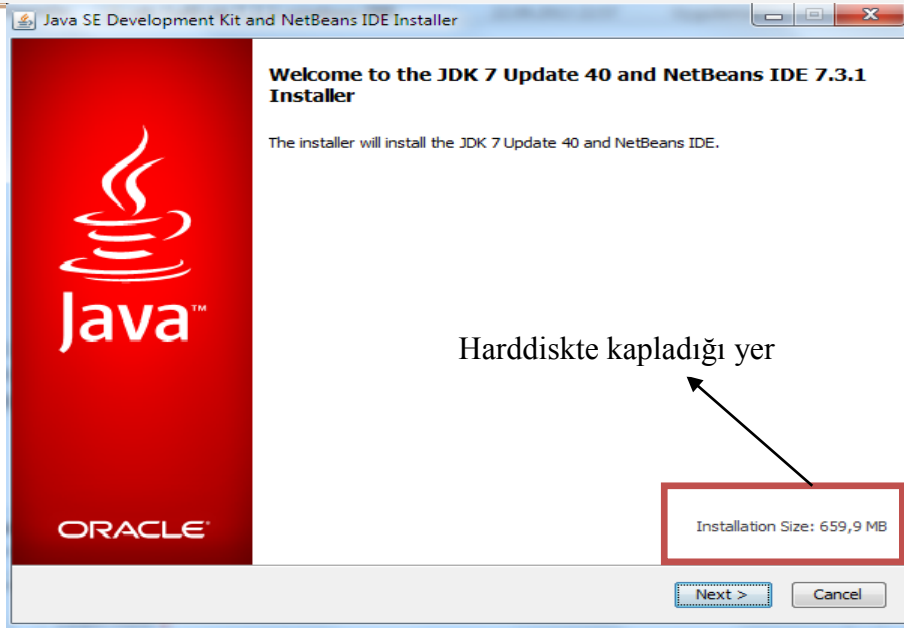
Java SE Development Kit and NetBeans IDE Installer

Welcome to the JDK 7 Update 40 and NetBeans IDE 7.3.1 Installer

The installer will install the JDK 7 Update 40 and NetBeans IDE.

Java™

Harddiskte kapladığı yer

ORACLE®

Installation Size: 659,9 MB

Next >

Cancel